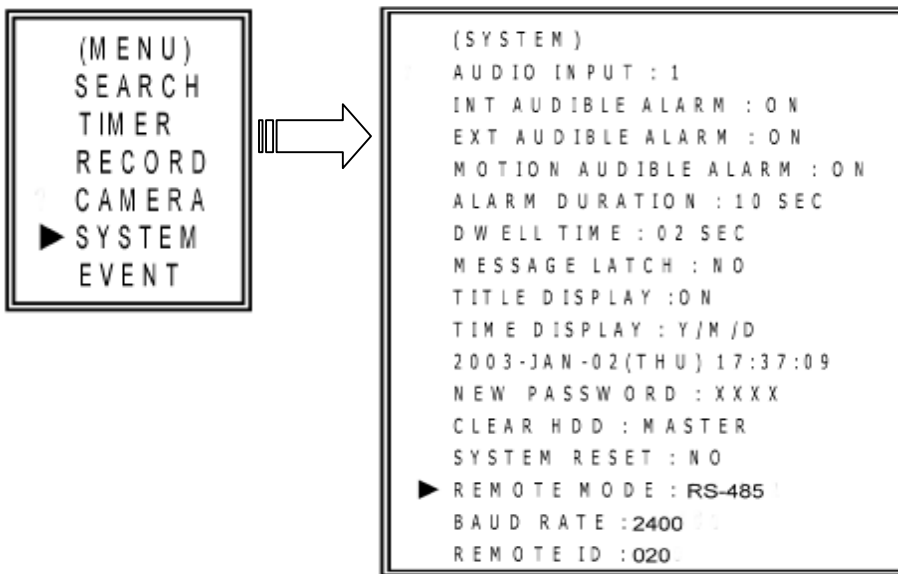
(MENU)
SEARCH
TIMER
RECORD
CAMERA
► SYSTEM
EVENT

(SYSTEM)
AUDIO INPUT : 1
INT AUDIBLE ALARM : ON
EXT AUDIBLE ALARM : ON
MOTION AUDIBLE ALARM : ON
ALARM DURATION : 10 SEC
DWELL TIME : 02 SEC
MESSAGE LATCH : NO
TITLE DISPLAY :ON
TIME DISPLAY : Y/M/D
2003-JAN-02(THU) 17:37:09
NEW PASSWORD : XXXX
CLEAR HDD : MASTER
SYSTEM RESET : NO
► REMOTE MODE : RS-485
BAUD RATE : 2400
REMOTE ID : 020